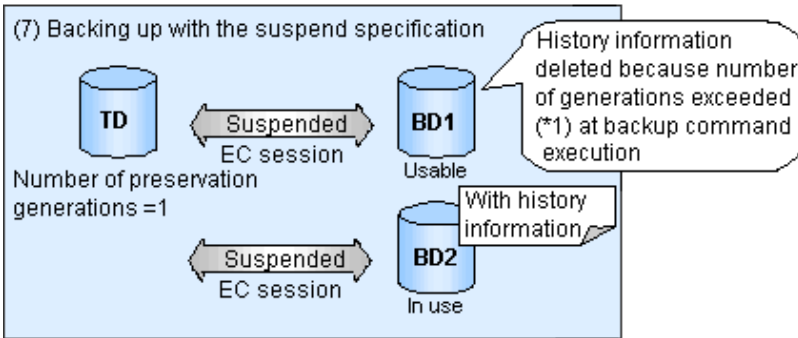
(7) Backing up with the suspend specification

History information deleted because number of generations exceeded (*1) at backup command execution

TD

Suspended

EC session

BD1

Usable

Number of preservation generations =1

With history information

Suspended

EC session

BD2

In use